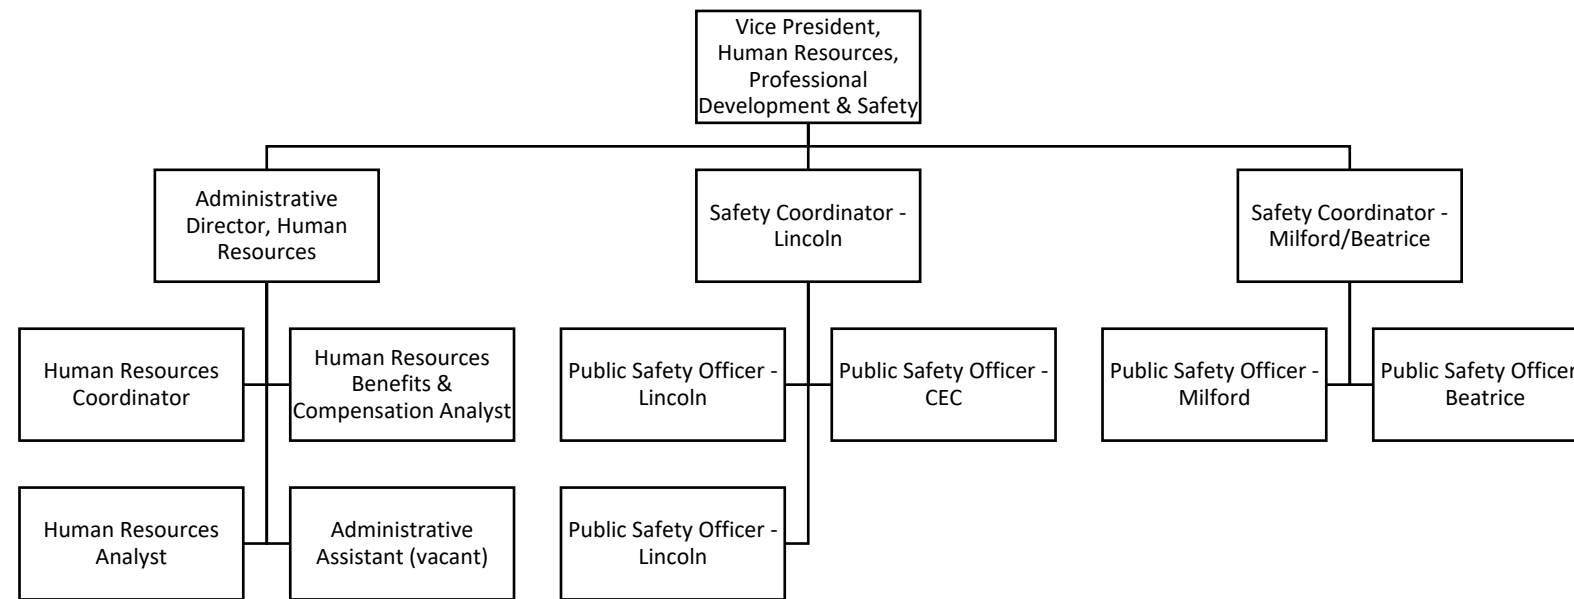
Vice President, Human Resources, Professional Development & Safety

Administrative Director, Human Resources

Safety Coordinator - Lincoln

Safety Coordinator - Milford/Beatrice

Human Resources Coordinator

Human Resources Benefits & Compensation Analyst

Human Resources Analyst

Administrative Assistant (vacant)

Public Safety Officer - Lincoln

Public Safety Officer - CEC

Public Safety Officer - Lincoln

Public Safety Officer - Milford

Public Safety Officer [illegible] Beatrice